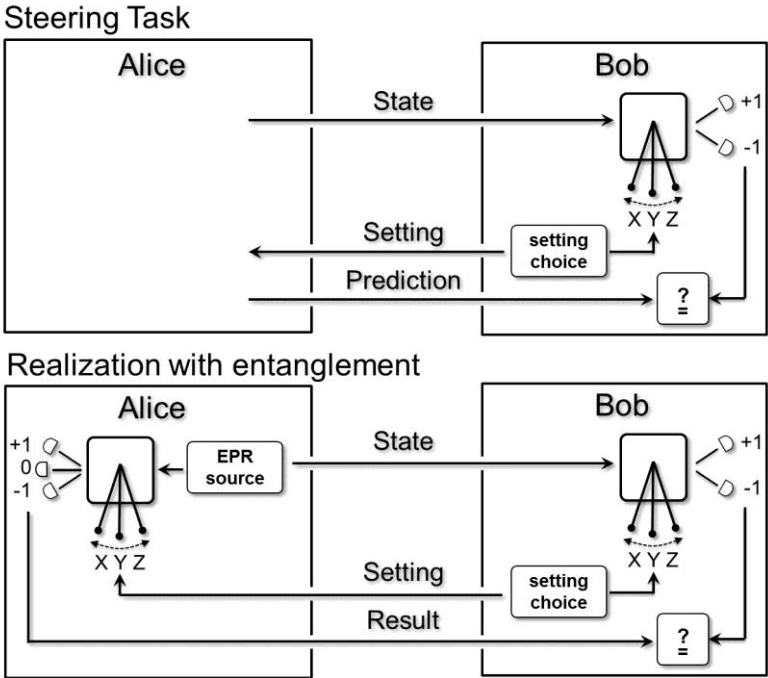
Steering Task

Alice

Bob

State

+1

-1

X Y Z

Setting

setting choice

Prediction

?
=

Realization with entanglement

Alice

Bob

+1
0
-1

EPR source

State

+1

-1

X Y Z

X Y Z

Setting

setting choice

Result

?
=